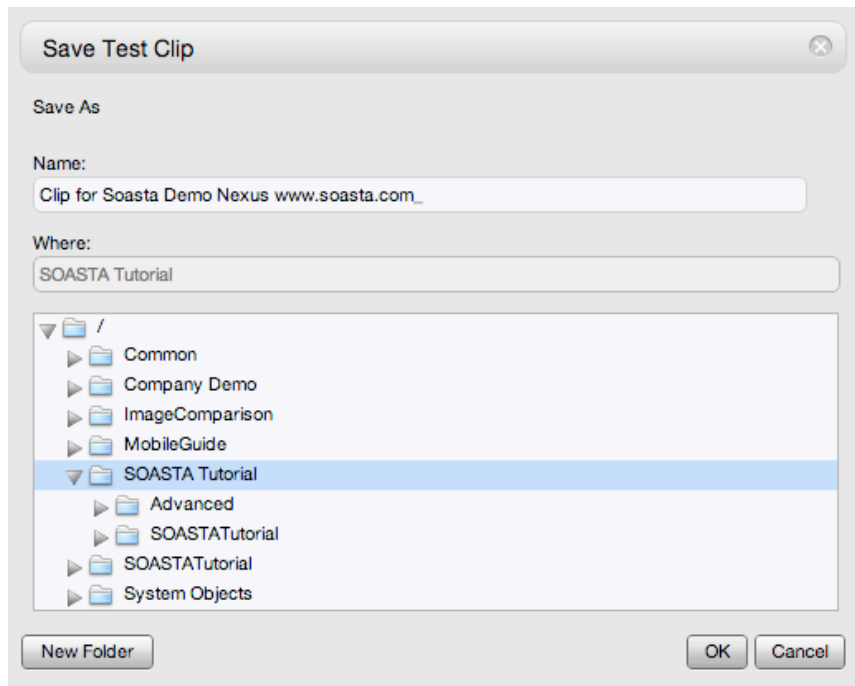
Save Test Clip

Save As

Name:

Clip for Soasta Demo Nexus www.soasta.com_

Where:

SOASTA Tutorial

/

Common

Company Demo

ImageComparison

MobileGuide

SOASTA Tutorial

Advanced

SOASTATutorial

SOASTATutorial

System Objects

New Folder

OK

Cancel